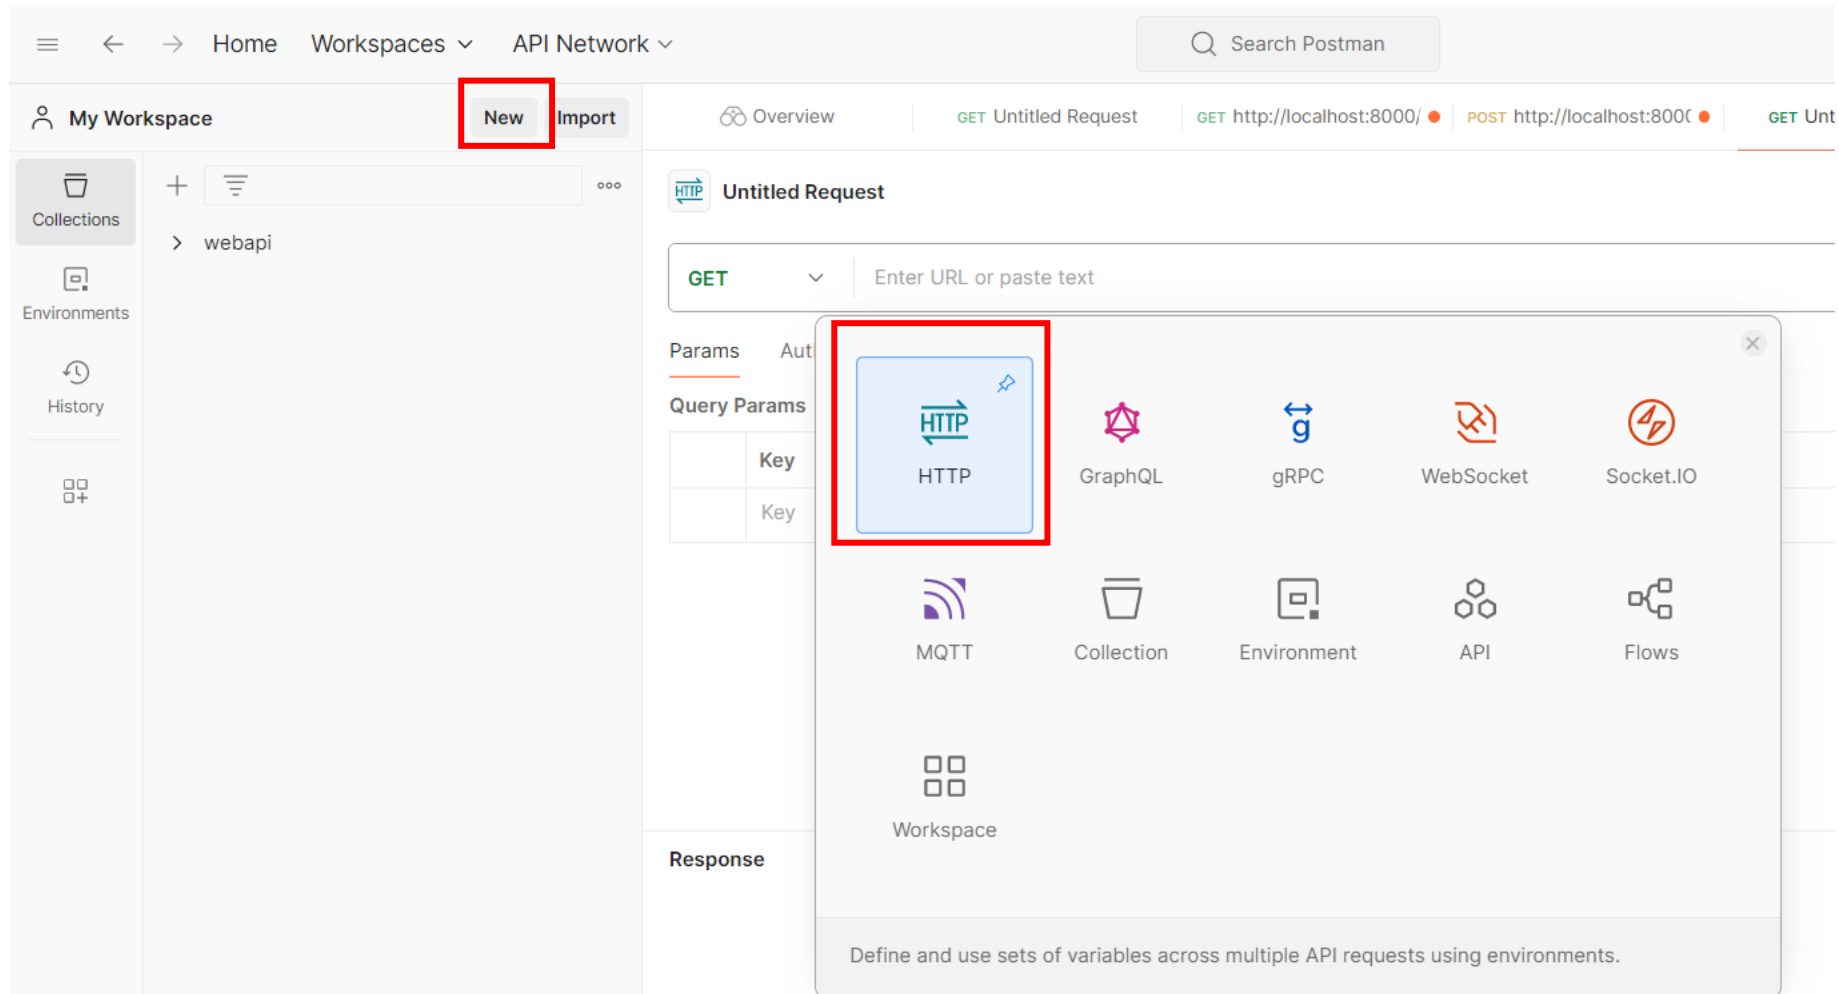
Home Workspaces API Network

Search Postman

My Workspace New Import

Overview GET Untitled Request GET http://localhost:8000/ POST http://localhost:800( GET Unt

Collections

Environments

History

webapi

HTTP Untitled Request

GET Enter URL or paste text

Params Aut

Query Params

Key

Key

HTTP

HTTP GraphQL gRPC WebSocket Socket.IO

MQTT Collection Environment API Flows

Workspace

Response

Define and use sets of variables across multiple API requests using environments.